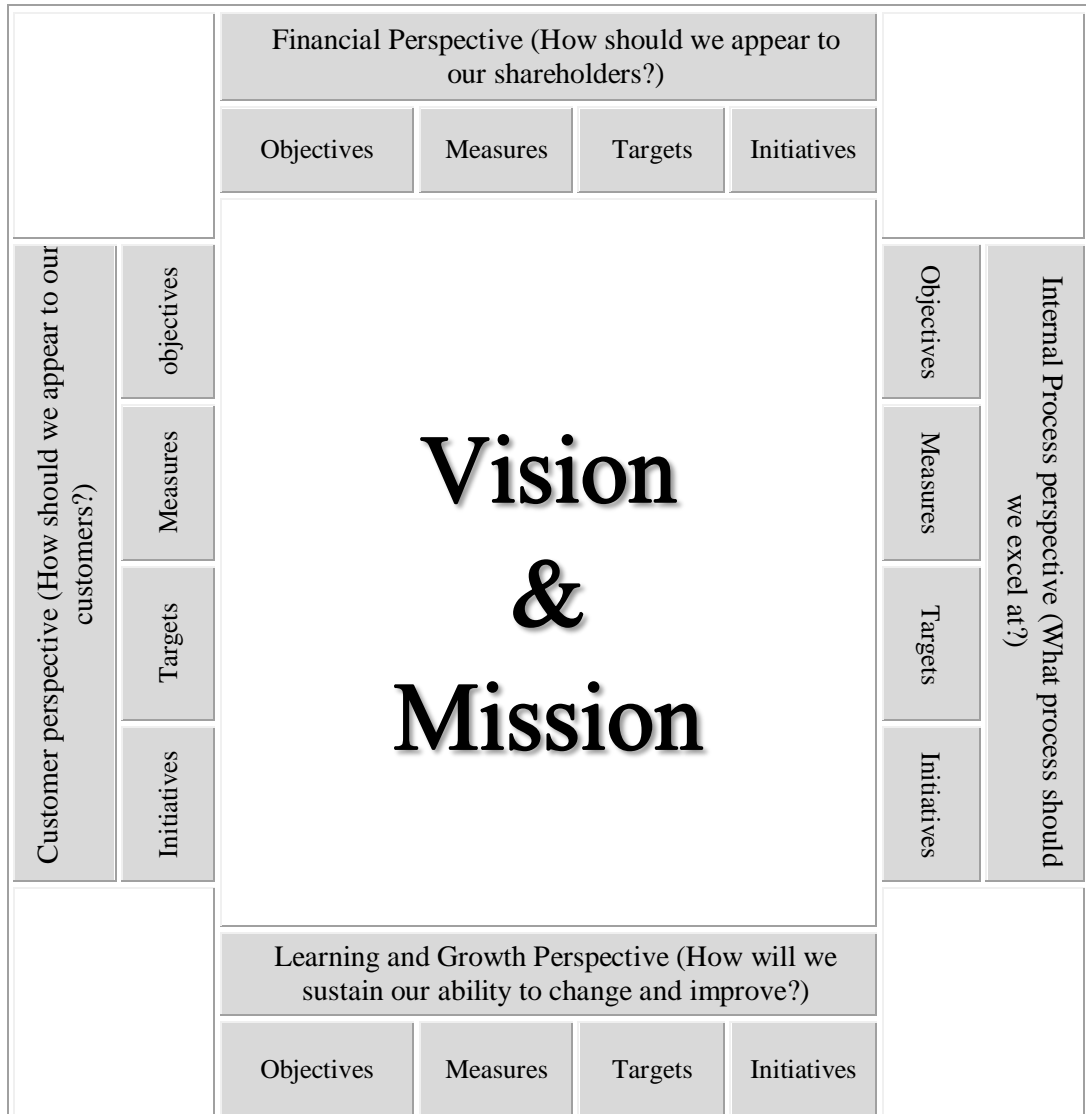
Financial Perspective (How should we appear to our shareholders?)

Objectives

Measures

Targets

Initiatives

Customer perspective (How should we appear to our customers?)

objectives

Measures

Targets

Initiatives

Vision
&
Mission

Objectives

Measures

Targets

Initiatives

Internal Process perspective (What process should we excel at?)

Learning and Growth Perspective (How will we sustain our ability to change and improve?)

Objectives

Measures

Targets

Initiatives